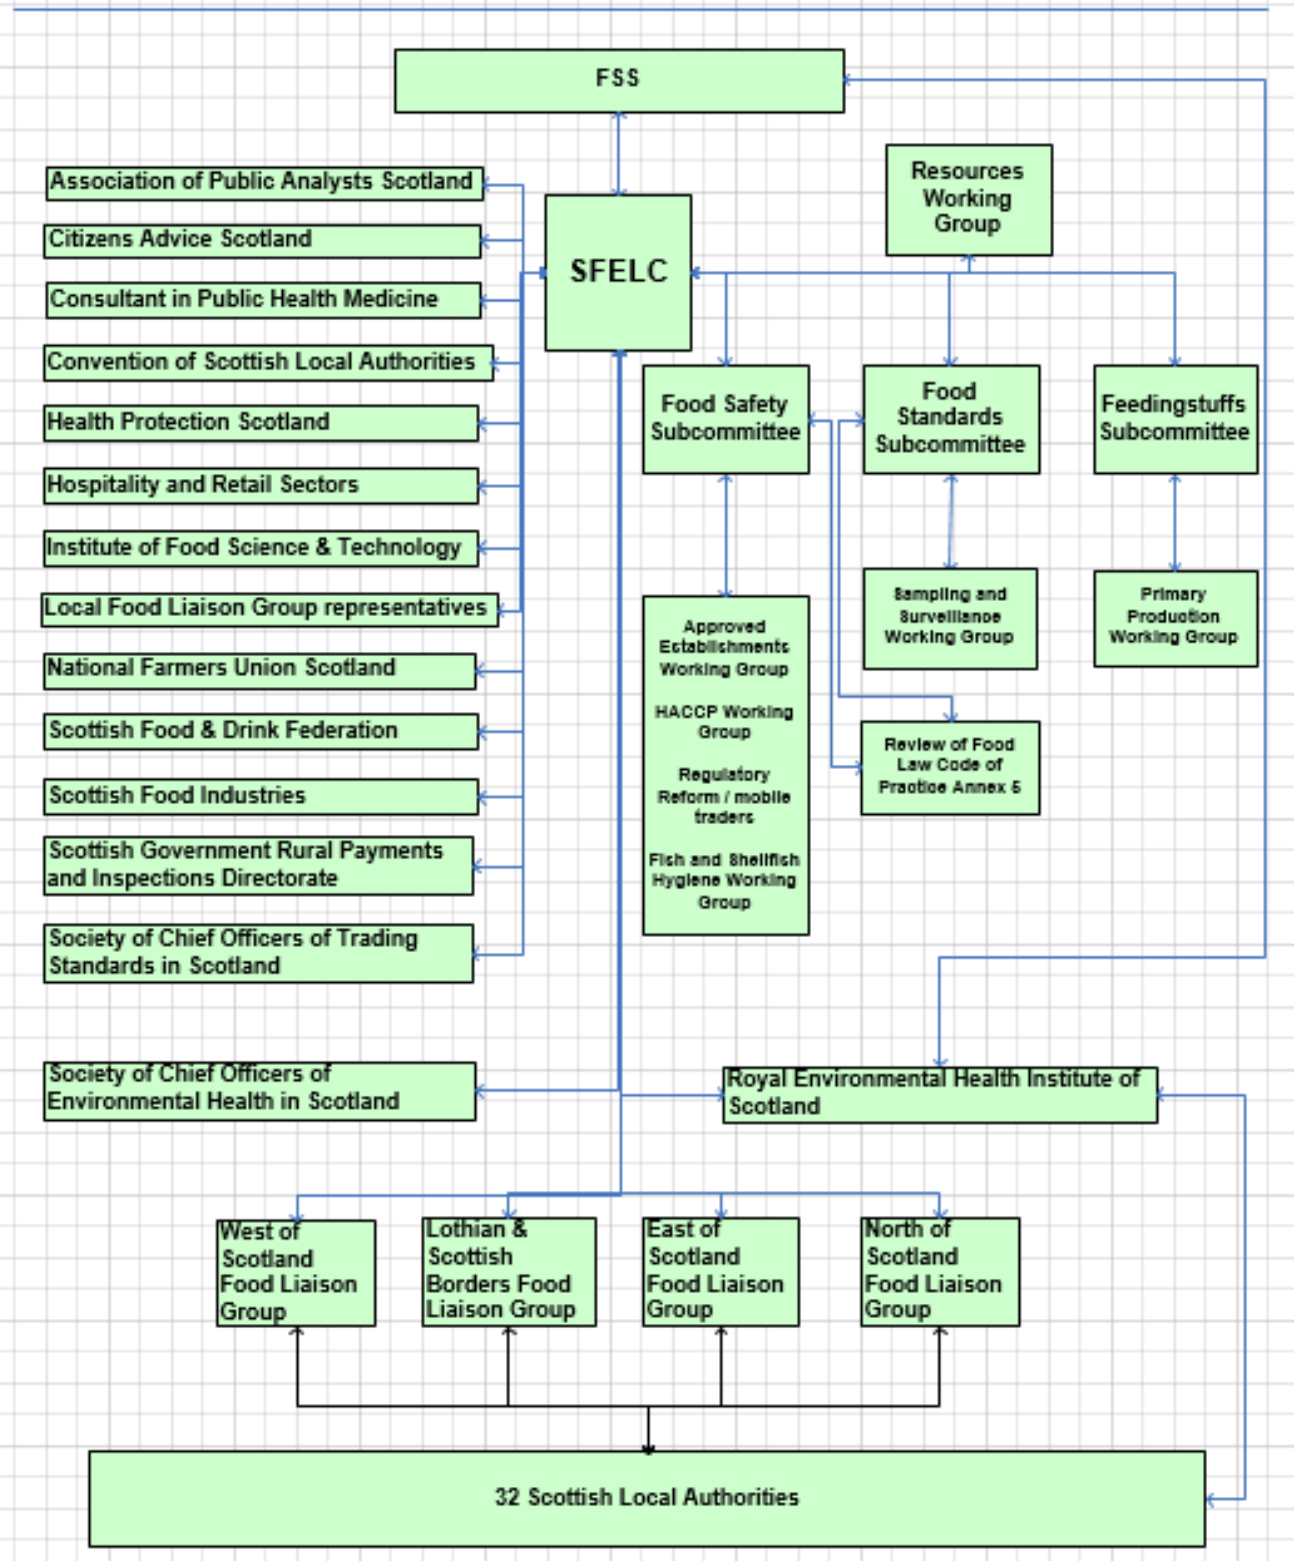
FSS

Association of Public Analysts Scotland

Citizens Advice Scotland

Consultant in Public Health Medicine

Convention of Scottish Local Authorities

Health Protection Scotland

Hospitality and Retail Sectors

Institute of Food Science & Technology

Local Food Liaison Group representatives

National Farmers Union Scotland

Scottish Food & Drink Federation

Scottish Food Industries

Scottish Government Rural Payments and Inspections Directorate

Society of Chief Officers of Trading Standards in Scotland

Society of Chief Officers of Environmental Health in Scotland

SFELC

Resources Working Group

Food Safety Subcommittee

Food Standards Subcommittee

Feedingstuffs Subcommittee

Approved Establishments Working Group

HACCP Working Group

Regulatory Reform / mobile traders

Fish and Shellfish Hygiene Working Group

Sampling and Surveillance Working Group

Primary Production Working Group

Review of Food Law Code of Practice Annex 5

Royal Environmental Health Institute of Scotland

West of Scotland Food Liaison Group

Lothian & Scottish Borders Food Liaison Group

East of Scotland Food Liaison Group

North of Scotland Food Liaison Group

32 Scottish Local Authorities